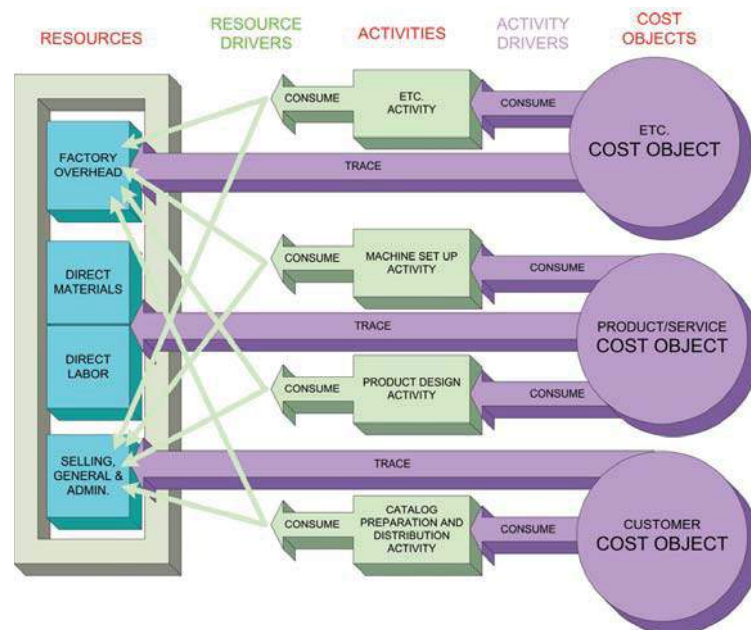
RESOURCES

RESOURCE DRIVERS

ACTIVITIES

ACTIVITY DRIVERS

COST OBJECTS

FACTORY OVERHEAD

DIRECT MATERIALS

DIRECT LABOR

SELLING, GENERAL & ADMIN.

CONSUME

ETC. ACTIVITY

CONSUME

ETC. COST OBJECT

TRACE

CONSUME

MACHINE SET UP ACTIVITY

CONSUME

TRACE

PRODUCT/SERVICE COST OBJECT

CONSUME

PRODUCT DESIGN ACTIVITY

CONSUME

TRACE

CONSUME

CATALOG PREPARATION AND DISTRIBUTION ACTIVITY

CONSUME

CUSTOMER COST OBJECT